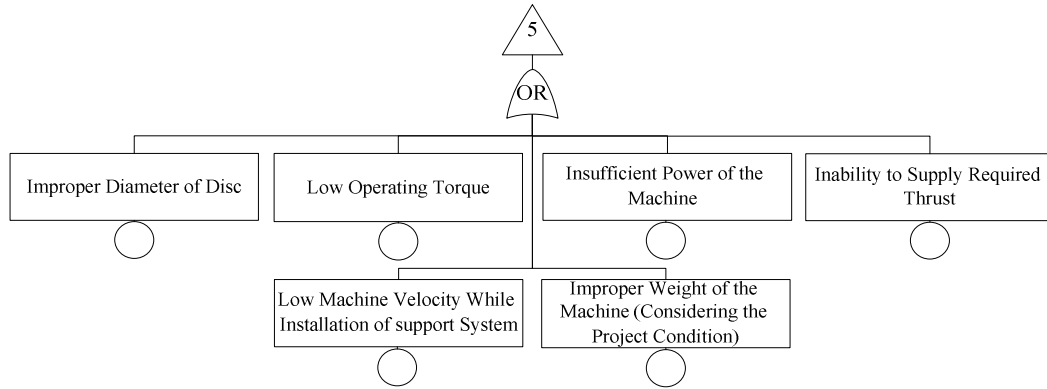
5

OR

Improper Diameter of Disc

Low Operating Torque

Insufficient Power of the Machine

Inability to Supply Required Thrust

Low Machine Velocity While Installation of support System

Improper Weight of the Machine (Considering the Project Condition)